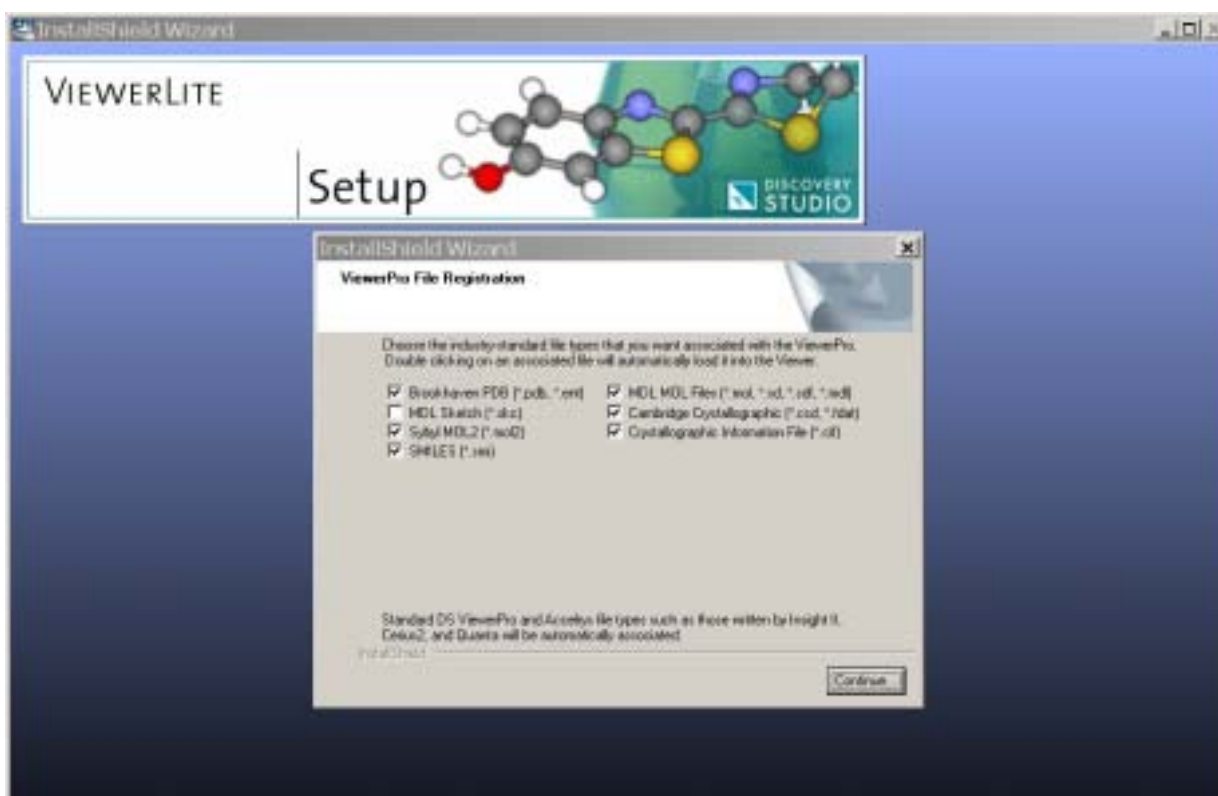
InstallShield Wizard

VIEWERLITE

Setup

DISCOVERY STUDIO

InstallShield Wizard

ViewerPro File Registration

Choose the industry-standard file types that you want associated with the ViewerPro. Double clicking on an associated file will automatically load it into the Viewer.

Brookhaven PDB (*.pdb, *.ent)
MDL Sketch (*.skc)
Sybyl MOL2 (*.mol2)
SMILES (*.smi)
MDL MOL Files (*.mol, *.sd, *.sdf, *.mdl)
Cambridge Crystallographic (*.ccd, *.fdat)
Crystallographic Information File (*.cif)

Standard DS ViewerPro and Accelrys file types such as those written by Insight II, Cerius2, and Quanta will be automatically associated.

InstallShield

Continue